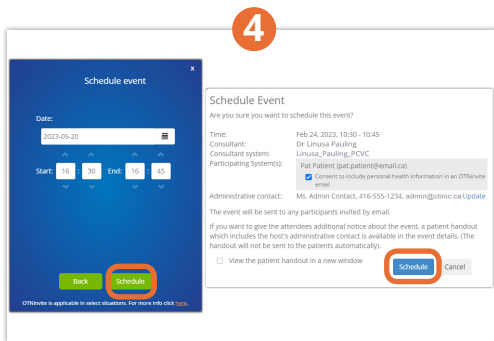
4

x

Schedule event

Date:

2023-05-20

Start: 16 : 30 End: 16 : 45

Back Schedule

OTNinvite is applicable in select situations. For more info click here.

Schedule Event

Are you sure you want to schedule this event?

Time: Feb 24, 2023, 10:30 - 10:45
Consultant: Dr Linusa Pauling
Consultant system: Linusa_Pauling_PCVC
Participating System(s): Pat Patient (pat.patient@email.ca)
Consent to include personal health information in an OTNinvite email
Administrative contact: Ms. Admin Contact, 416-555-1234, admin@clinic.ca Update

The event will be sent to any participants invited by email.

If you want to give the attendees additional notice about the event, a patient handout which includes the host's administrative contact is available in the event details. (The handout will not be sent to the patients automatically).

View the patient handout in a new window

Schedule Cancel